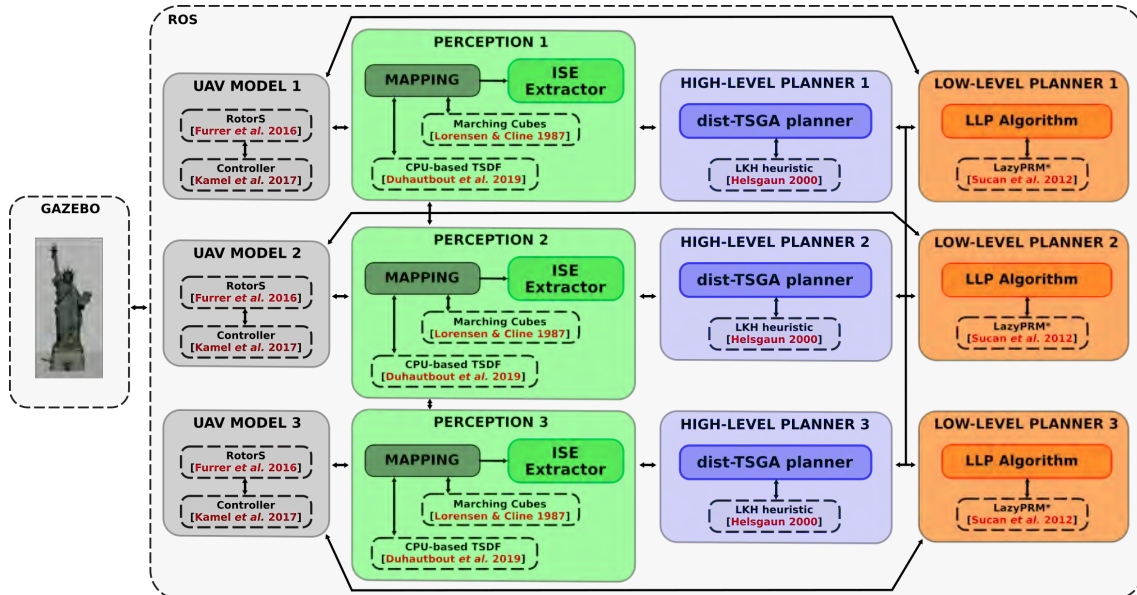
ROS

GAZEBO

UAV MODEL 1
RotorS
[Furrer et al. 2016]
Controller
[Kamel et al. 2017]

PERCEPTION 1
MAPPING
ISE Extractor
Marching Cubes
[Lorensen & Cline 1987]
CPU-based TSDF
[Duhautbout et al. 2019]

HIGH-LEVEL PLANNER 1
dist-TSGA planner
LKH heuristic
[Helsgaun 2000]

LOW-LEVEL PLANNER 1
LLP Algorithm
LazyPRM*
[Sucan et al. 2012]

UAV MODEL 2
RotorS
[Furrer et al. 2016]
Controller
[Kamel et al. 2017]

PERCEPTION 2
MAPPING
ISE Extractor
Marching Cubes
[Lorensen & Cline 1987]
CPU-based TSDF
[Duhautbout et al. 2019]

HIGH-LEVEL PLANNER 2
dist-TSGA planner
LKH heuristic
[Helsgaun 2000]

LOW-LEVEL PLANNER 2
LLP Algorithm
LazyPRM*
[Sucan et al. 2012]

UAV MODEL 3
RotorS
[Furrer et al. 2016]
Controller
[Kamel et al. 2017]

PERCEPTION 3
MAPPING
ISE Extractor
Marching Cubes
[Lorensen & Cline 1987]
CPU-based TSDF
[Duhautbout et al. 2019]

HIGH-LEVEL PLANNER 3
dist-TSGA planner
LKH heuristic
[Helsgaun 2000]

LOW-LEVEL PLANNER 3
LLP Algorithm
LazyPRM*
[Sucan et al. 2012]